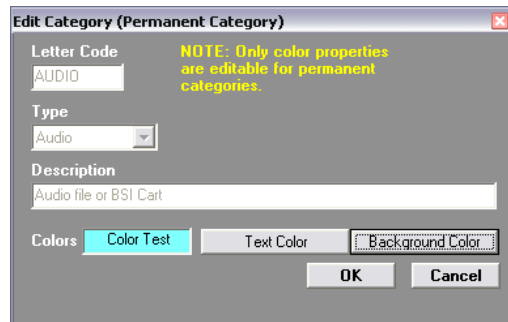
Edit Category (Permanent Category)

Letter Code

AUDIO

NOTE: Only color properties are editable for permanent categories.

Type

Audio

Description

Audio file or BSI Cart

Colors

Color Test

Text Color

Background Color

OK

Cancel